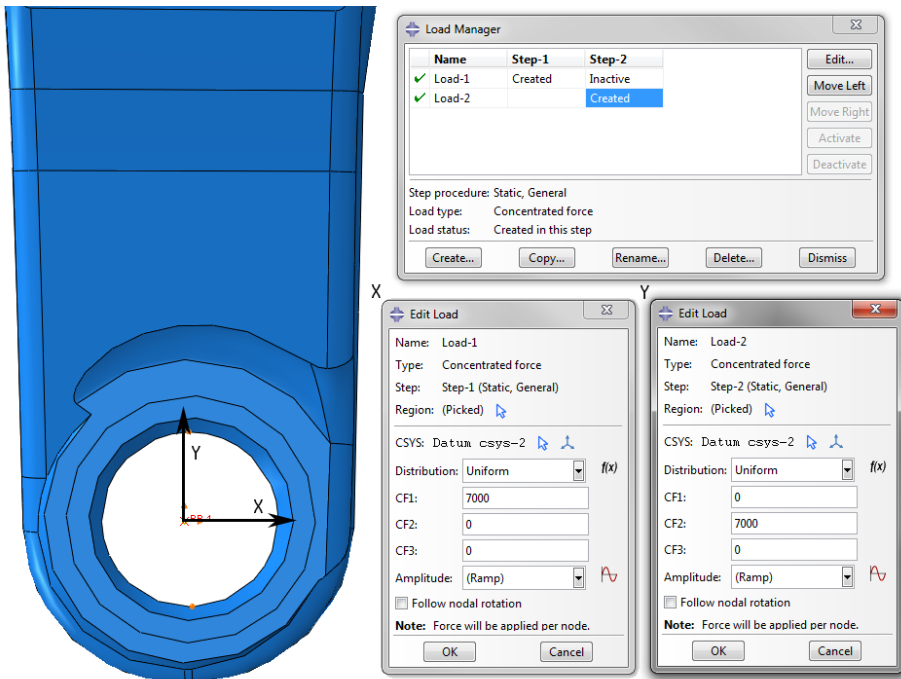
Y

X

RP-1

Load Manager

| | Name | Step-1 | Step-2 |
|---|---|---|---|
| ✔ | Load-1 | Created | Inactive |
| ✔ | Load-2 | | Created |

Edit...

Move Left

Move Right

Activate

Deactivate

Step procedure: Static, General

Load type: Concentrated force

Load status: Created in this step

Create...

Copy...

Rename...

Delete...

Dismiss

X

Edit Load

Name: Load-1

Type: Concentrated force

Step: Step-1 (Static, General)

Region: (Picked)

CSYS: Datum csys-2

Distribution: Uniform

f(x)

CF1: 7000

CF2: 0

CF3: 0

Amplitude: (Ramp)

Follow nodal rotation

Note: Force will be applied per node.

OK

Cancel

Y

Edit Load

Name: Load-2

Type: Concentrated force

Step: Step-2 (Static, General)

Region: (Picked)

CSYS: Datum csys-2

Distribution: Uniform

f(x)

CF1: 0

CF2: 7000

CF3: 0

Amplitude: (Ramp)

Follow nodal rotation

Note: Force will be applied per node.

OK

Cancel